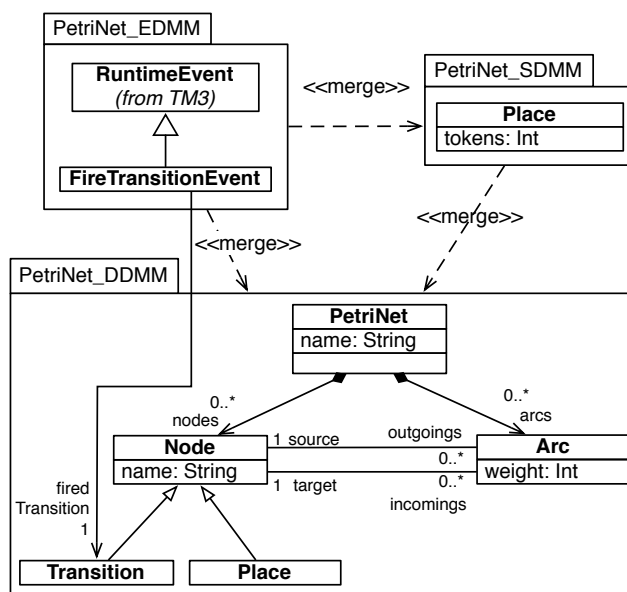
PetriNet_EDMM

RuntimeEvent
(from TM3)

FireTransitionEvent

<<merge>>

PetriNet_SDMM

Place
tokens: Int

<<merge>>

<<merge>>

PetriNet_DDMM

PetriNet
name: String

0..*
nodes

0..*
arcs

Node
name: String

1 source

outgoings

Arc
weight: Int

0..*

0..*

1 target

incomings

fired
Transition
1

Transition

Place